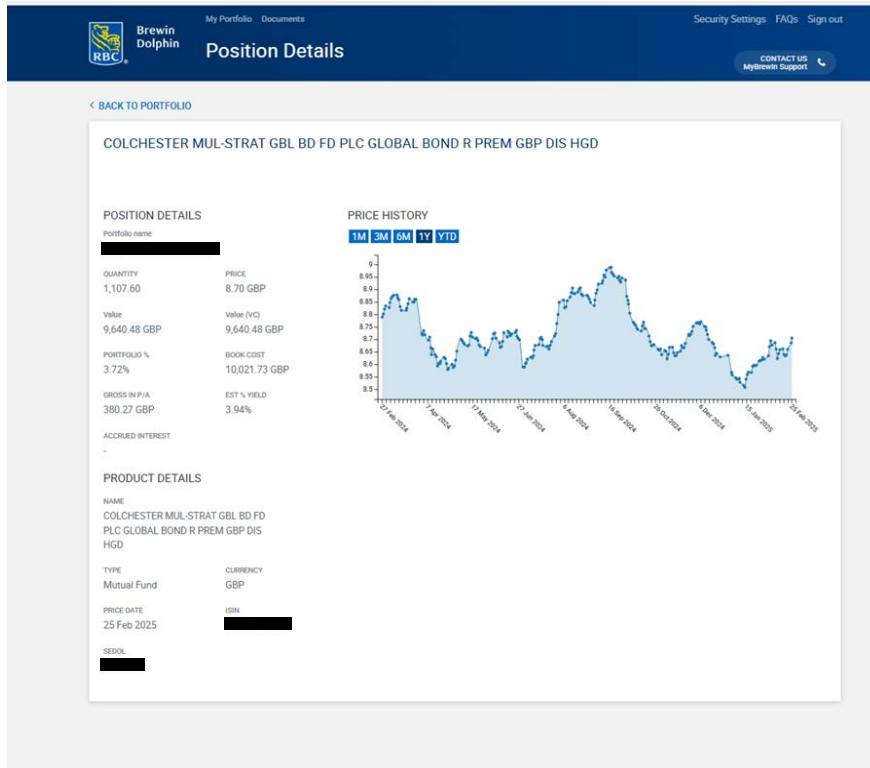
RBC Brewin Dolphin

My Portfolio Documents

Position Details

Security Settings FAQs Sign out

CONTACT US MyBrewin Support

< BACK TO PORTFOLIO

COLCHESTER MUL-STRAT GBL BD FD PLC GLOBAL BOND R PREM GBP DIS HGD

POSITION DETAILS

Portfolio name

QUANTITY
1,107.60

PRICE
8.70 GBP

Value
9,640.48 GBP

Value (VC)
9,640.48 GBP

PORTFOLIO %
3.72%

BOOK COST
10,021.73 GBP

GROSS IN P/A
380.27 GBP

EST % YIELD
3.94%

ACCRUED INTEREST
-

PRICE HISTORY

1M 3M 6M 1Y YTD

9
8.95
8.9
8.85
8.8
8.75
8.7
8.65
8.6
8.55
8.5

27 Feb 2024
7 Apr 2024
17 May 2024
27 Jun 2024
6 Aug 2024
16 Sep 2024
26 Oct 2024
6 Dec 2024
15 Jan 2025
25 Feb 2025

PRODUCT DETAILS

NAME
COLCHESTER MUL-STRAT GBL BD FD PLC GLOBAL BOND R PREM GBP DIS HGD

TYPE
Mutual Fund

CURRENCY
GBP

PRICE DATE
25 Feb 2025

ISIN

SEDOL